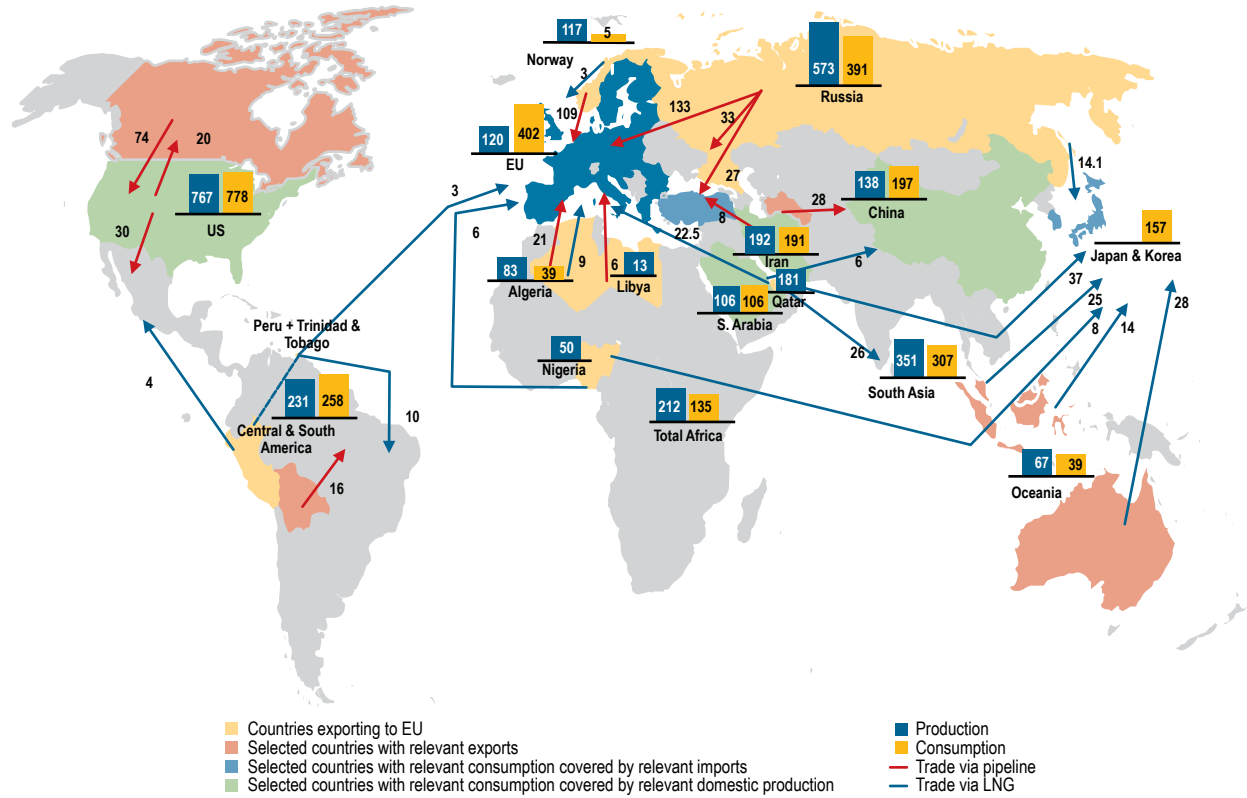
117 5
Norway
573 391
Russia
3
109
133
33
120 402
EU
74
20
767 778
US
30
3
27
14.1
138 197
China
28
8
22.5
192 191
Iran
6
21
83 39
Algeria
9
6 13
Libya
157
Japan & Korea
181
Qatar
106 106
S. Arabia
6
37
25
8
14
28
Peru + Trinidad & Tobago
50
Nigeria
26
351 307
South Asia
4
231 258
Central & South America
10
212 135
Total Africa
16
67 39
Oceania

Countries exporting to EU
Selected countries with relevant exports
Selected countries with relevant consumption covered by relevant imports
Selected countries with relevant consumption covered by relevant domestic production
Production
Consumption
Trade via pipeline
Trade via LNG